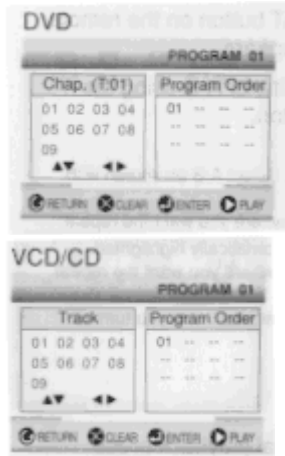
DVD

PROGRAM 01

Chap. (T:01)
01 02 03 04
05 06 07 08
09
▲▼ ◄►

Program Order
01 -- -- --
-- -- -- --
-- -- -- --

RETURN CLEAR ENTER PLAY

VCD/CD

PROGRAM 01

Track
01 02 03 04
05 06 07 08
09
▲▼ ◄►

Program Order
01 -- -- --
-- -- -- --
-- -- -- --

RETURN CLEAR ENTER PLAY